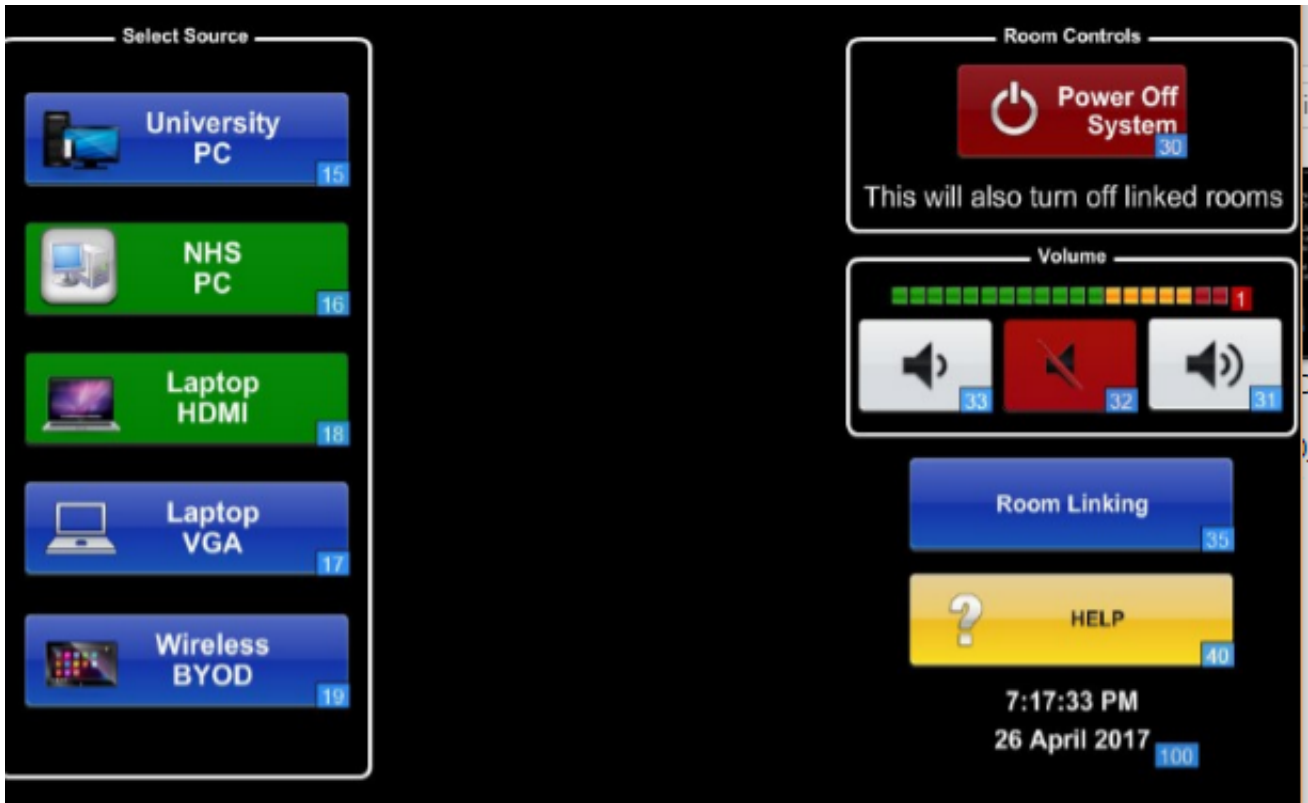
Select Source

University PC
15

NHS PC
16

Laptop HDMI
18

Laptop VGA
17

Wireless BYOD
19

Room Controls

Power Off System
30

This will also turn off linked rooms

Volume

1

33
32
31

Room Linking
35

HELP
40

7:17:33 PM
26 April 2017
100